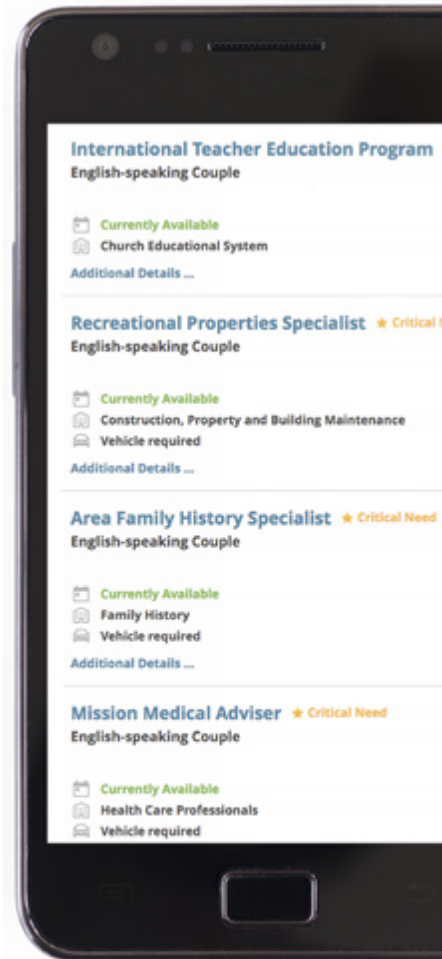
International Teacher Education Program
English-speaking Couple

Currently Available
Church Educational System
Additional Details ...

Recreational Properties Specialist ★ Critical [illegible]
English-speaking Couple

Currently Available
Construction, Property and Building Maintenance
Vehicle required
Additional Details ...

Area Family History Specialist ★ Critical Need
English-speaking Couple

Currently Available
Family History
Vehicle required
Additional Details ...

Mission Medical Adviser ★ Critical Need
English-speaking Couple

Currently Available
Health Care Professionals
Vehicle required